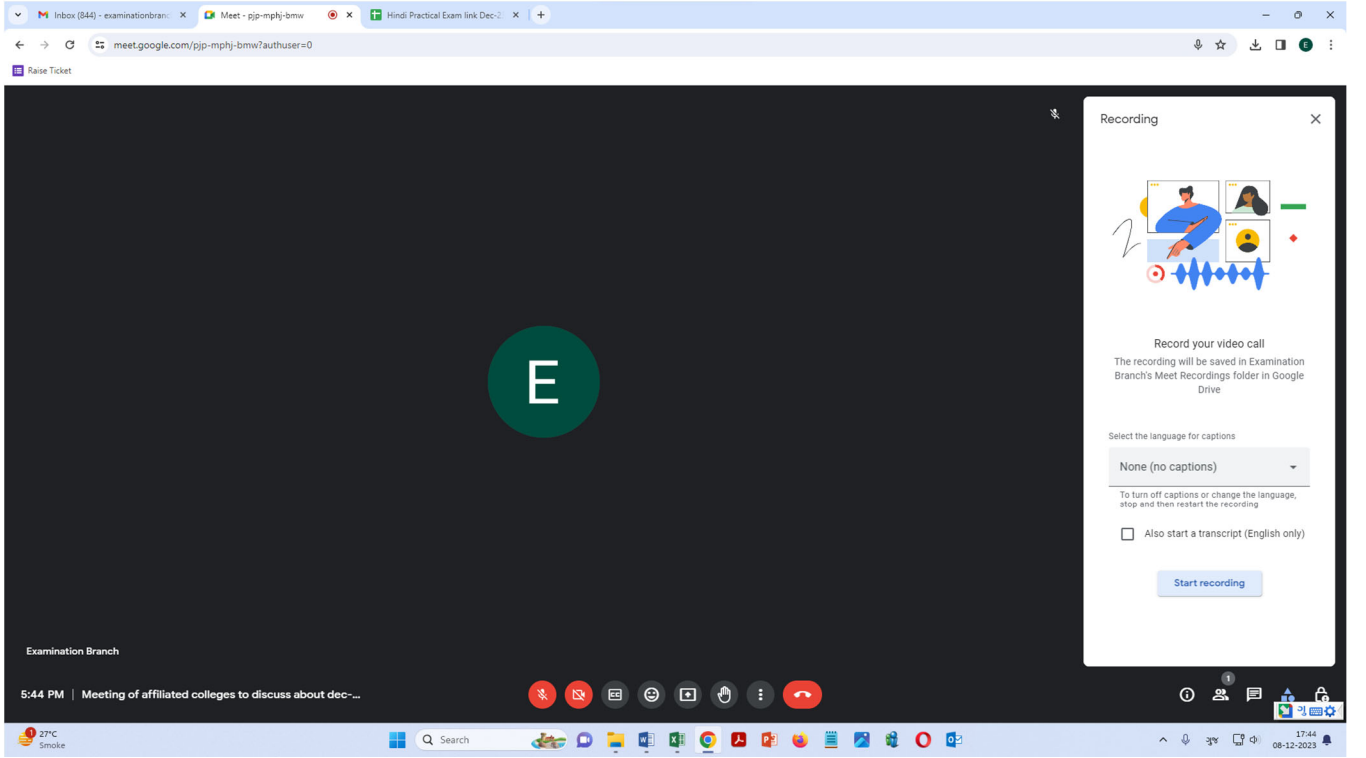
Inbox (844) - examinationbranc
Meet - pjp-mphj-bmw
Hindi Practical Exam link Dec-2
meet.google.com/pjp-mphj-bmw?authuser=0
Raise Ticket

Recording

Record your video call
The recording will be saved in Examination Branch's Meet Recordings folder in Google Drive

Select the language for captions
None (no captions)
To turn off captions or change the language, stop and then restart the recording

Also start a transcript (English only)

Start recording

E

Examination Branch

5:44 PM | Meeting of affiliated colleges to discuss about dec-...

1

27°C
Smoke
Search
17:44
08-12-2023